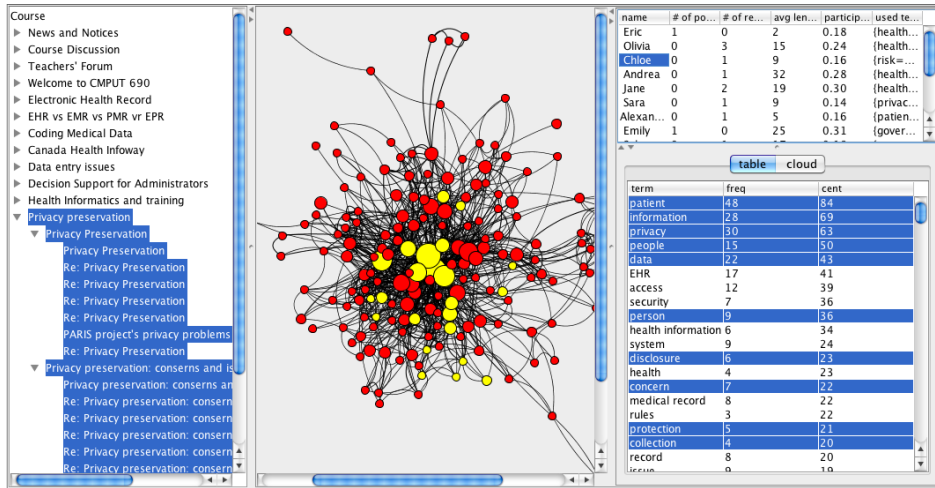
Course
News and Notices
Course Discussion
Teachers' Forum
Welcome to CMPUT 690
Electronic Health Record
EHR vs EMR vs PMR vr EPR
Coding Medical Data
Canada Health Infoway
Data entry issues
Decision Support for Administrators
Health Informatics and training
Privacy preservation
Privacy Preservation
Privacy Preservation
Re: Privacy Preservation
Re: Privacy Preservation
Re: Privacy Preservation
Re: Privacy Preservation
PARIS project's privacy problems
Re: Privacy Preservation
Privacy preservation: conserns and is
Privacy preservation: conserns an
Re: Privacy preservation: consern
Re: Privacy preservation: consern
Re: Privacy preservation: consern
Re: Privacy preservation: consern
Re: Privacy preservation: consern

| name | # of po... | # of re... | avg len... | particip... | used te... |
|---|---|---|---|---|---|
| Eric | 1 | 0 | 2 | 0.18 | {health... |
| Olivia | 0 | 3 | 15 | 0.24 | {health... |
| Chloe | 0 | 1 | 9 | 0.16 | {risk=... |
| Andrea | 0 | 1 | 32 | 0.28 | {health... |
| Jane | 0 | 2 | 19 | 0.30 | {health... |
| Sara | 0 | 1 | 9 | 0.14 | {privac... |
| Alexan... | 0 | 1 | 5 | 0.16 | {patien... |
| Emily | 1 | 0 | 25 | 0.31 | {gover... |

table cloud

| term | freq | cent |
|---|---|---|
| patient | 48 | 84 |
| information | 28 | 69 |
| privacy | 30 | 63 |
| people | 15 | 50 |
| data | 22 | 43 |
| EHR | 17 | 41 |
| access | 12 | 39 |
| security | 7 | 36 |
| person | 9 | 36 |
| health information | 6 | 34 |
| system | 9 | 24 |
| disclosure | 6 | 23 |
| health | 4 | 23 |
| concern | 7 | 22 |
| medical record | 8 | 22 |
| rules | 3 | 22 |
| protection | 5 | 21 |
| collection | 4 | 20 |
| record | 8 | 20 |
| issue | 9 | 19 |